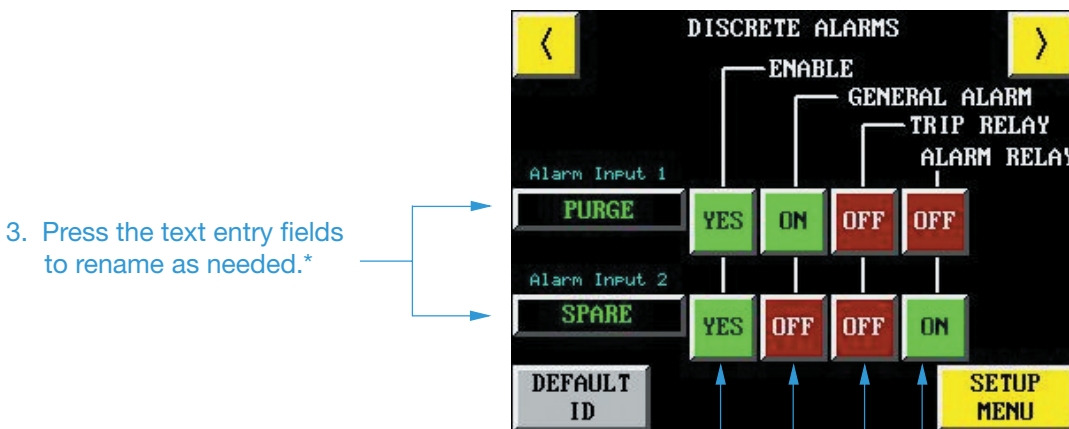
3. Press the text entry fields to rename as needed.*

<

DISCRETE ALARMS

>

ENABLE

GENERAL ALARM

TRIP RELAY

ALARM RELAY

Alarm Input 1

PURGE

YES

ON

OFF

OFF

Alarm Input 2

SPARE

YES

OFF

OFF

ON

DEFAULT ID

SETUP MENU